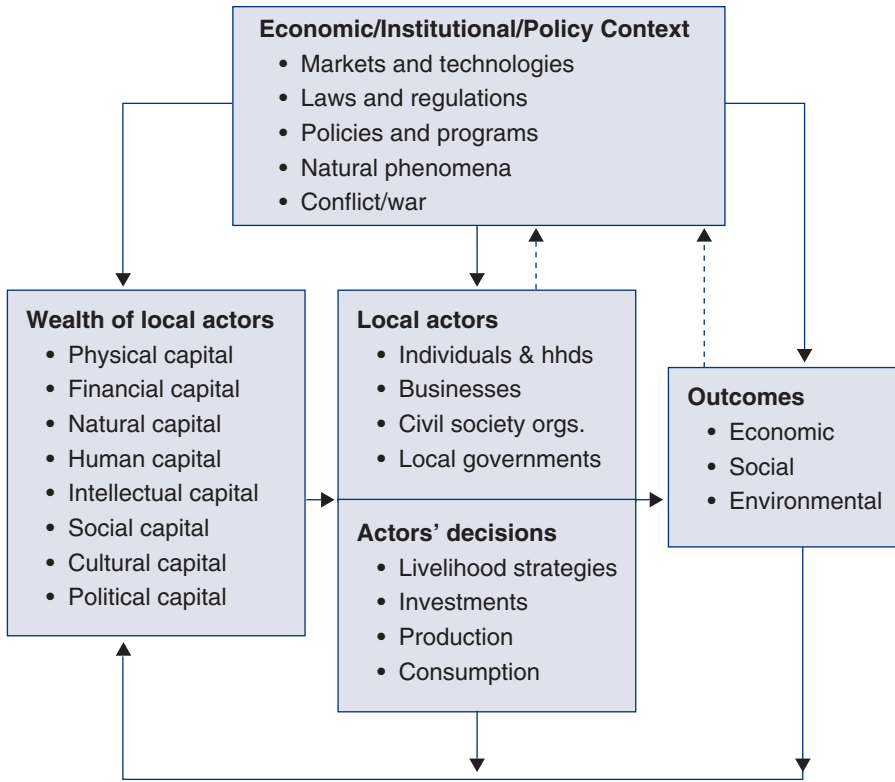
**Economic/Institutional/Policy Context**
- Markets and technologies
- Laws and regulations
- Policies and programs
- Natural phenomena
- Conflict/war

**Wealth of local actors**
- Physical capital
- Financial capital
- Natural capital
- Human capital
- Intellectual capital
- Social capital
- Cultural capital
- Political capital

**Local actors**
- Individuals & hhds
- Businesses
- Civil society orgs.
- Local governments

**Actors' decisions**
- Livelihood strategies
- Investments
- Production
- Consumption

**Outcomes**
- Economic
- Social
- Environmental